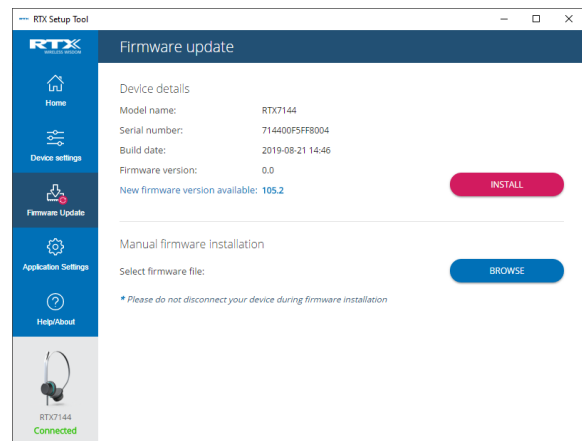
RTX Setup Tool

RTX
WIRELESS WISDOM

Home

Device settings

Firmware Update

Application Settings

Help/About

RTX7144
Connected

Firmware update

Device details

| | |
|---|---|
| Model name: | RTX7144 |
| Serial number: | 714400F5FF8004 |
| Build date: | 2019-08-21 14:46 |
| Firmware version: | 0.0 |

New firmware version available: 105.2

INSTALL

Manual firmware installation

Select firmware file:

BROWSE

* Please do not disconnect your device during firmware installation